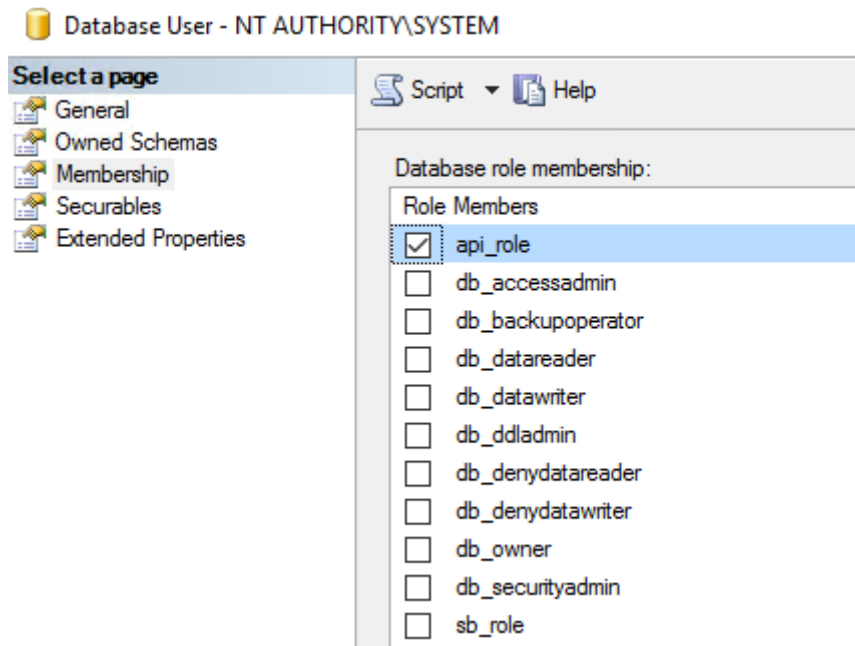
Database User - NT AUTHORITY\SYSTEM

Select a page
General
Owned Schemas
Membership
Securables
Extended Properties

Script ▾ Help

Database role membership:

Role Members
☑ api_role
☐ db_accessadmin
☐ db_backupoperator
☐ db_datareader
☐ db_datawriter
☐ db_ddladmin
☐ db_denydatareader
☐ db_denydatawriter
☐ db_owner
☐ db_securityadmin
☐ sb_role